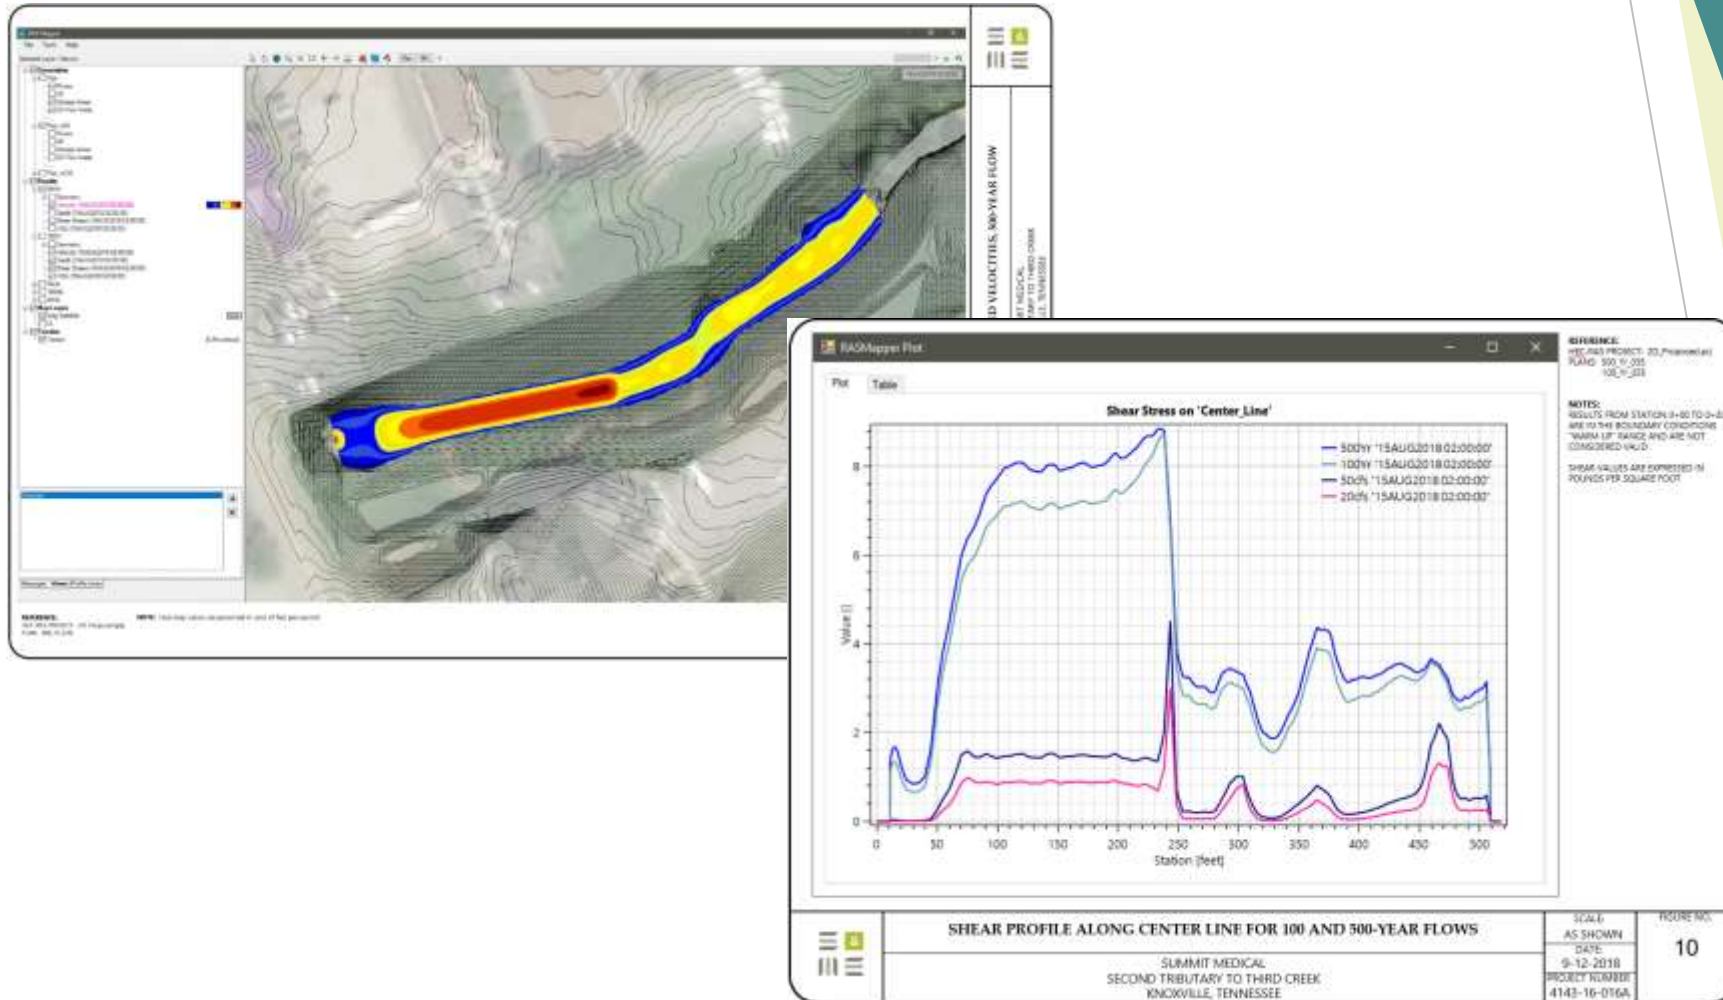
D VELOCITIES, 500-YEAR FLOW

RASMapper Plot

Plot Table

Shear Stress on 'Center_Line'

500yr '15AUG2018 02:00:00'
100yr '15AUG2018 02:00:00'
50cfs '15AUG2018 02:00:00'
20cfs '15AUG2018 02:00:00'

Value ()

Station [feet]

0 2 4 6 8

0 50 100 150 200 250 300 350 400 450 500

REFERENCE:
HEC-RAS PROJECT: 2D_Proposed.prj
PLANS: 500_Yr_035
100_Yr_035

NOTES:
RESULTS FROM STATION 0+00 TO 0+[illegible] ARE IN THE BOUNDARY CONDITIONS "WARM-UP" RANGE AND ARE NOT CONSIDERED VALID.

SHEAR VALUES ARE EXPRESSED IN POUNDS PER SQUARE FOOT.

SHEAR PROFILE ALONG CENTER LINE FOR 100 AND 500-YEAR FLOWS

SUMMIT MEDICAL
SECOND TRIBUTARY TO THIRD CREEK
KNOXVILLE, TENNESSEE

SCALE:
AS SHOWN
DATE:
9-12-2018
PROJECT NUMBER
4143-16-016A

FIGURE NO.
10